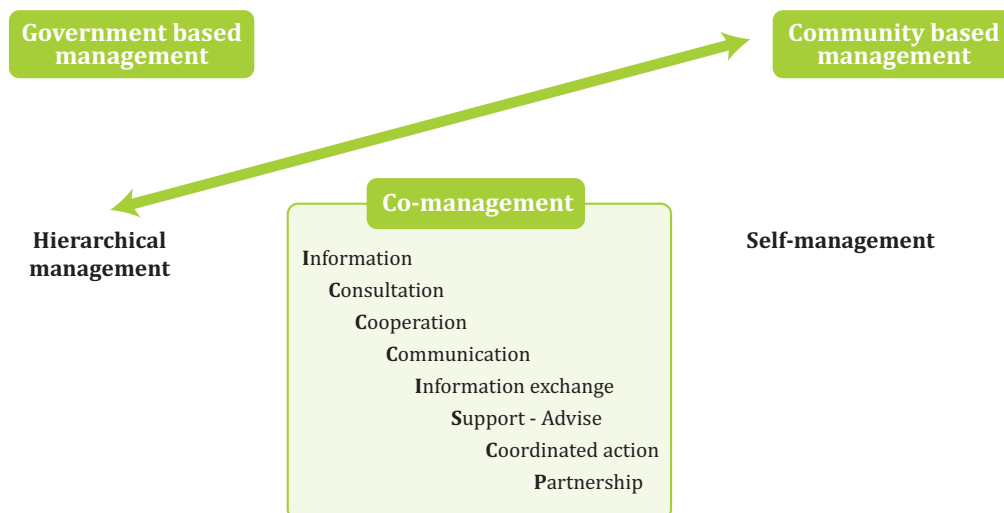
Government based management

Community based management

Hierarchical management

Co-management

Self-management

Information

Consultation

Cooperation

Communication

Information exchange

Support - Advise

Coordinated action

Partnership